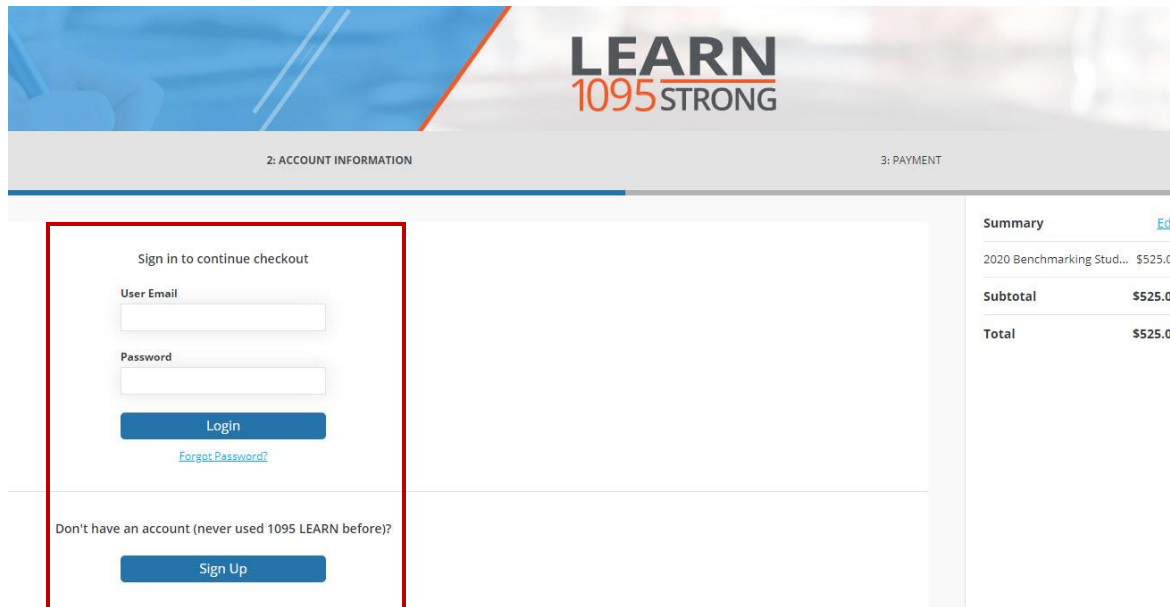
LEARN
1095 STRONG

2: ACCOUNT INFORMATION

3: PAYMENT

Sign in to continue checkout

User Email

Password

Login

Forgot Password?

Don't have an account (never used 1095 LEARN before)?

Sign Up

Summary Ed

2020 Benchmarking Stud... $525.0

Subtotal $525.0

Total $525.0